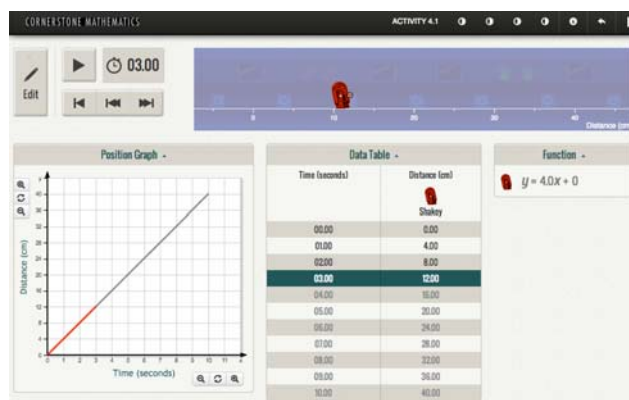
CORNERSTONE MATHEMATICS

ACTIVITY 4.1

Edit

03.00

0 10 20 30

Distance (cm)

Position Graph

Distance (cm)

Time (seconds)

Data Table

| Time (seconds) | Distance (cm) Shakey |
|---|---|
| 00.00 | 0.00 |
| 01.00 | 4.00 |
| 02.00 | 8.00 |
| 03.00 | 12.00 |
| 04.00 | 16.00 |
| 05.00 | 20.00 |
| 06.00 | 24.00 |
| 07.00 | 28.00 |
| 08.00 | 32.00 |
| 09.00 | 36.00 |
| 10.00 | 40.00 |

Function

$y = 4.0x + 0$